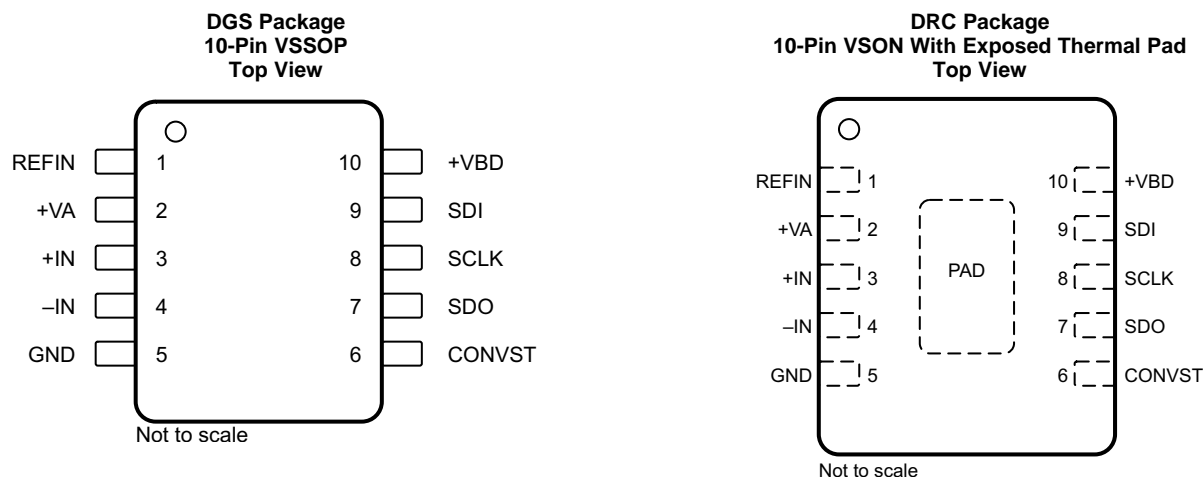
DGS Package
10-Pin VSSOP
Top View

REFIN 1
+VA 2
+IN 3
–IN 4
GND 5

10 +VBD
9 SDI
8 SCLK
7 SDO
6 CONVST

Not to scale

DRC Package
10-Pin VSON With Exposed Thermal Pad
Top View

REFIN 1
+VA 2
+IN 3
–IN 4
GND 5

PAD

10 +VBD
9 SDI
8 SCLK
7 SDO
6 CONVST

Not to scale